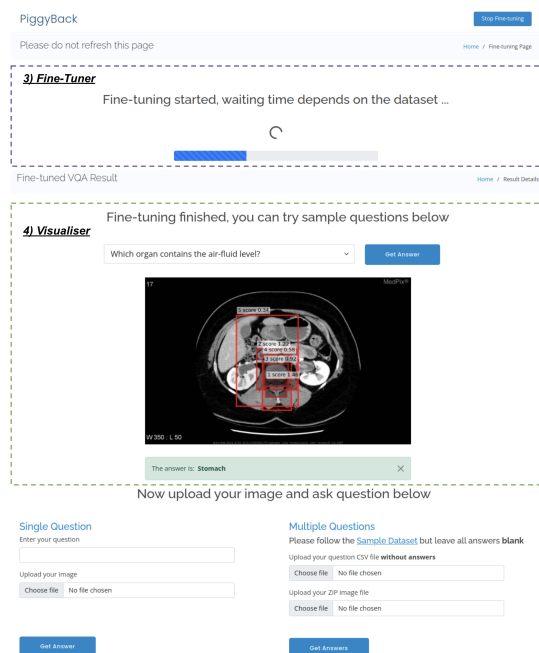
PiggyBack

Stop Fine-tuning

Please do not refresh this page

Home / Fine-tuning Page

3) Fine-Tuner

Fine-tuning started, waiting time depends on the dataset ...

Fine-tuned VQA Result

Home / Result Details

4) Visualiser

Fine-tuning finished, you can try sample questions below

Which organ contains the air-fluid level?

Get Answer

17

MedPix®

5 score 0.31

2 score 1.32

6 score 0.56

3 score 0.92

1 score 1.46

W 350 : L 50

The answer is: **Stomach**

Now upload your image and ask question below

Single Question

Enter your question

Upload your image

Choose file No file chosen

Get Answer

Multiple Questions

Please follow the Sample Dataset but leave all answers **blank**

Upload your question CSV file **without answers**

Choose file No file chosen

Upload your ZIP image file

Choose file No file chosen

Get Answers